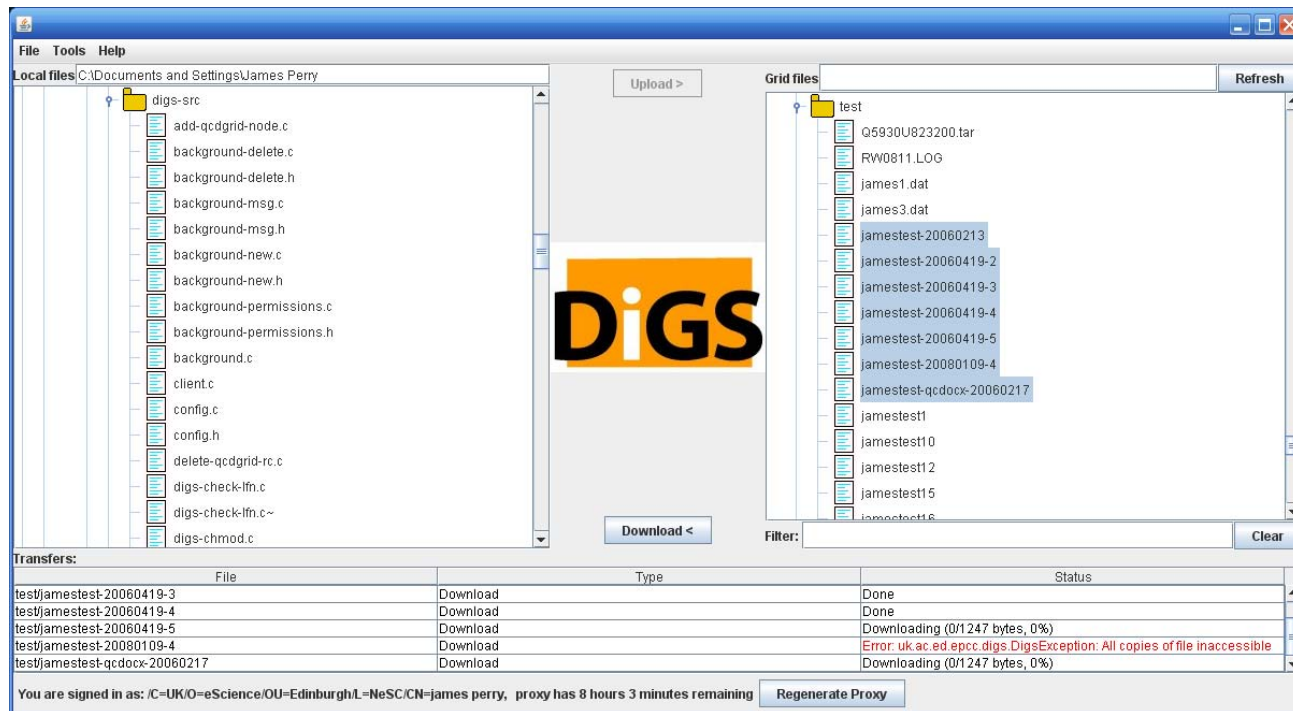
File Tools Help

Local files C:\Documents and Settings\James Perry

digs-src
add-qcdgrid-node.c
background-delete.c
background-delete.h
background-msg.c
background-msg.h
background-new.c
background-new.h
background-permissions.c
background-permissions.h
background.c
client.c
config.c
config.h
delete-qcdgrid-rc.c
digs-check-lfn.c
digs-check-lfn.c~
digs-chmod.c

Upload >

DiGS

Download <

Grid files

Refresh

test
Q5930U823200.tar
RW0811.LOG
james1.dat
james3.dat
jamestest-20060213
jamestest-20060419-2
jamestest-20060419-3
jamestest-20060419-4
jamestest-20060419-5
jamestest-20080109-4
jamestest-qcdocx-20060217
jamestest1
jamestest10
jamestest12
jamestest15
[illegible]

Filter:

Clear

Transfers:

| File | Type | Status |
|---|---|---|
| test/jamestest-20060419-3 | Download | Done |
| test/jamestest-20060419-4 | Download | Done |
| test/jamestest-20060419-5 | Download | Downloading (0/1247 bytes, 0%) |
| test/jamestest-20080109-4 | Download | Error: uk.ac.ed.epcc.digs.DigsException: All copies of file inaccessible |
| test/jamestest-qcdocx-20060217 | Download | Downloading (0/1247 bytes, 0%) |

You are signed in as: /C=UK/O=eScience/OU=Edinburgh/L=NeSC/CN=james perry, proxy has 8 hours 3 minutes remaining

Regenerate Proxy